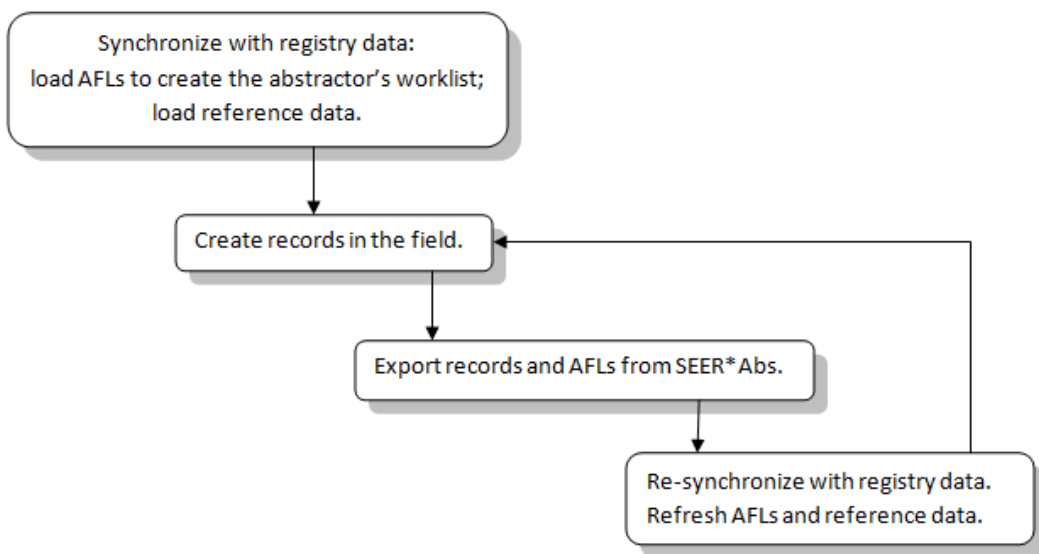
Synchronize with registry data:
load AFLs to create the abstractor's worklist;
load reference data.

Create records in the field.

Export records and AFLs from SEER*Abs.

Re-synchronize with registry data.
Refresh AFLs and reference data.